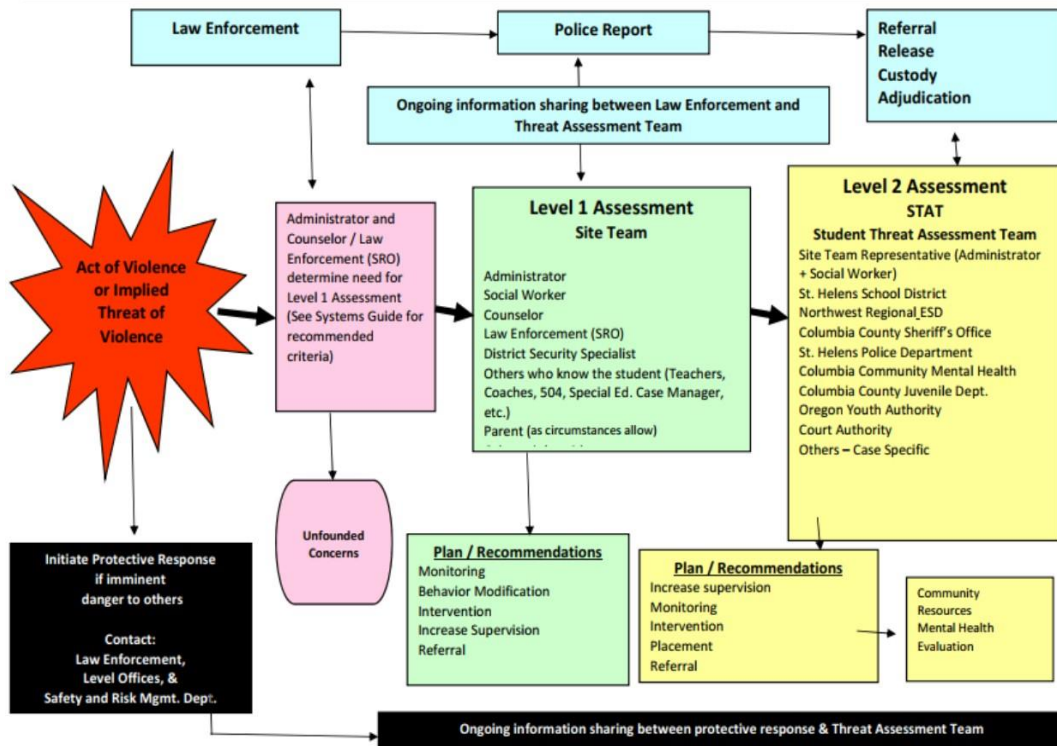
Law Enforcement

Police Report

Referral
Release
Custody
Adjudication

Ongoing information sharing between Law Enforcement and Threat Assessment Team

Act of Violence or Implied Threat of Violence

Administrator and Counselor / Law Enforcement (SRO) determine need for Level 1 Assessment (See Systems Guide for recommended criteria)

Level 1 Assessment
Site Team

Administrator
Social Worker
Counselor
Law Enforcement (SRO)
District Security Specialist
Others who know the student (Teachers, Coaches, 504, Special Ed. Case Manager, etc.)
Parent (as circumstances allow)
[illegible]

Level 2 Assessment
STAT
Student Threat Assessment Team

Site Team Representative (Administrator + Social Worker)
St. Helens School District
Northwest Regional ESD
Columbia County Sheriff's Office
St. Helens Police Department
Columbia Community Mental Health
Columbia County Juvenile Dept.
Oregon Youth Authority
Court Authority
Others – Case Specific

Unfounded Concerns

Initiate Protective Response if imminent danger to others

Contact:
Law Enforcement,
Level Offices, &
Safety and Risk Mgmt. Dept.

Plan / Recommendations
Monitoring
Behavior Modification
Intervention
Increase Supervision
Referral

Plan / Recommendations
Increase supervision
Monitoring
Intervention
Placement
Referral

Community Resources
Mental Health Evaluation

Ongoing information sharing between protective response & Threat Assessment Team